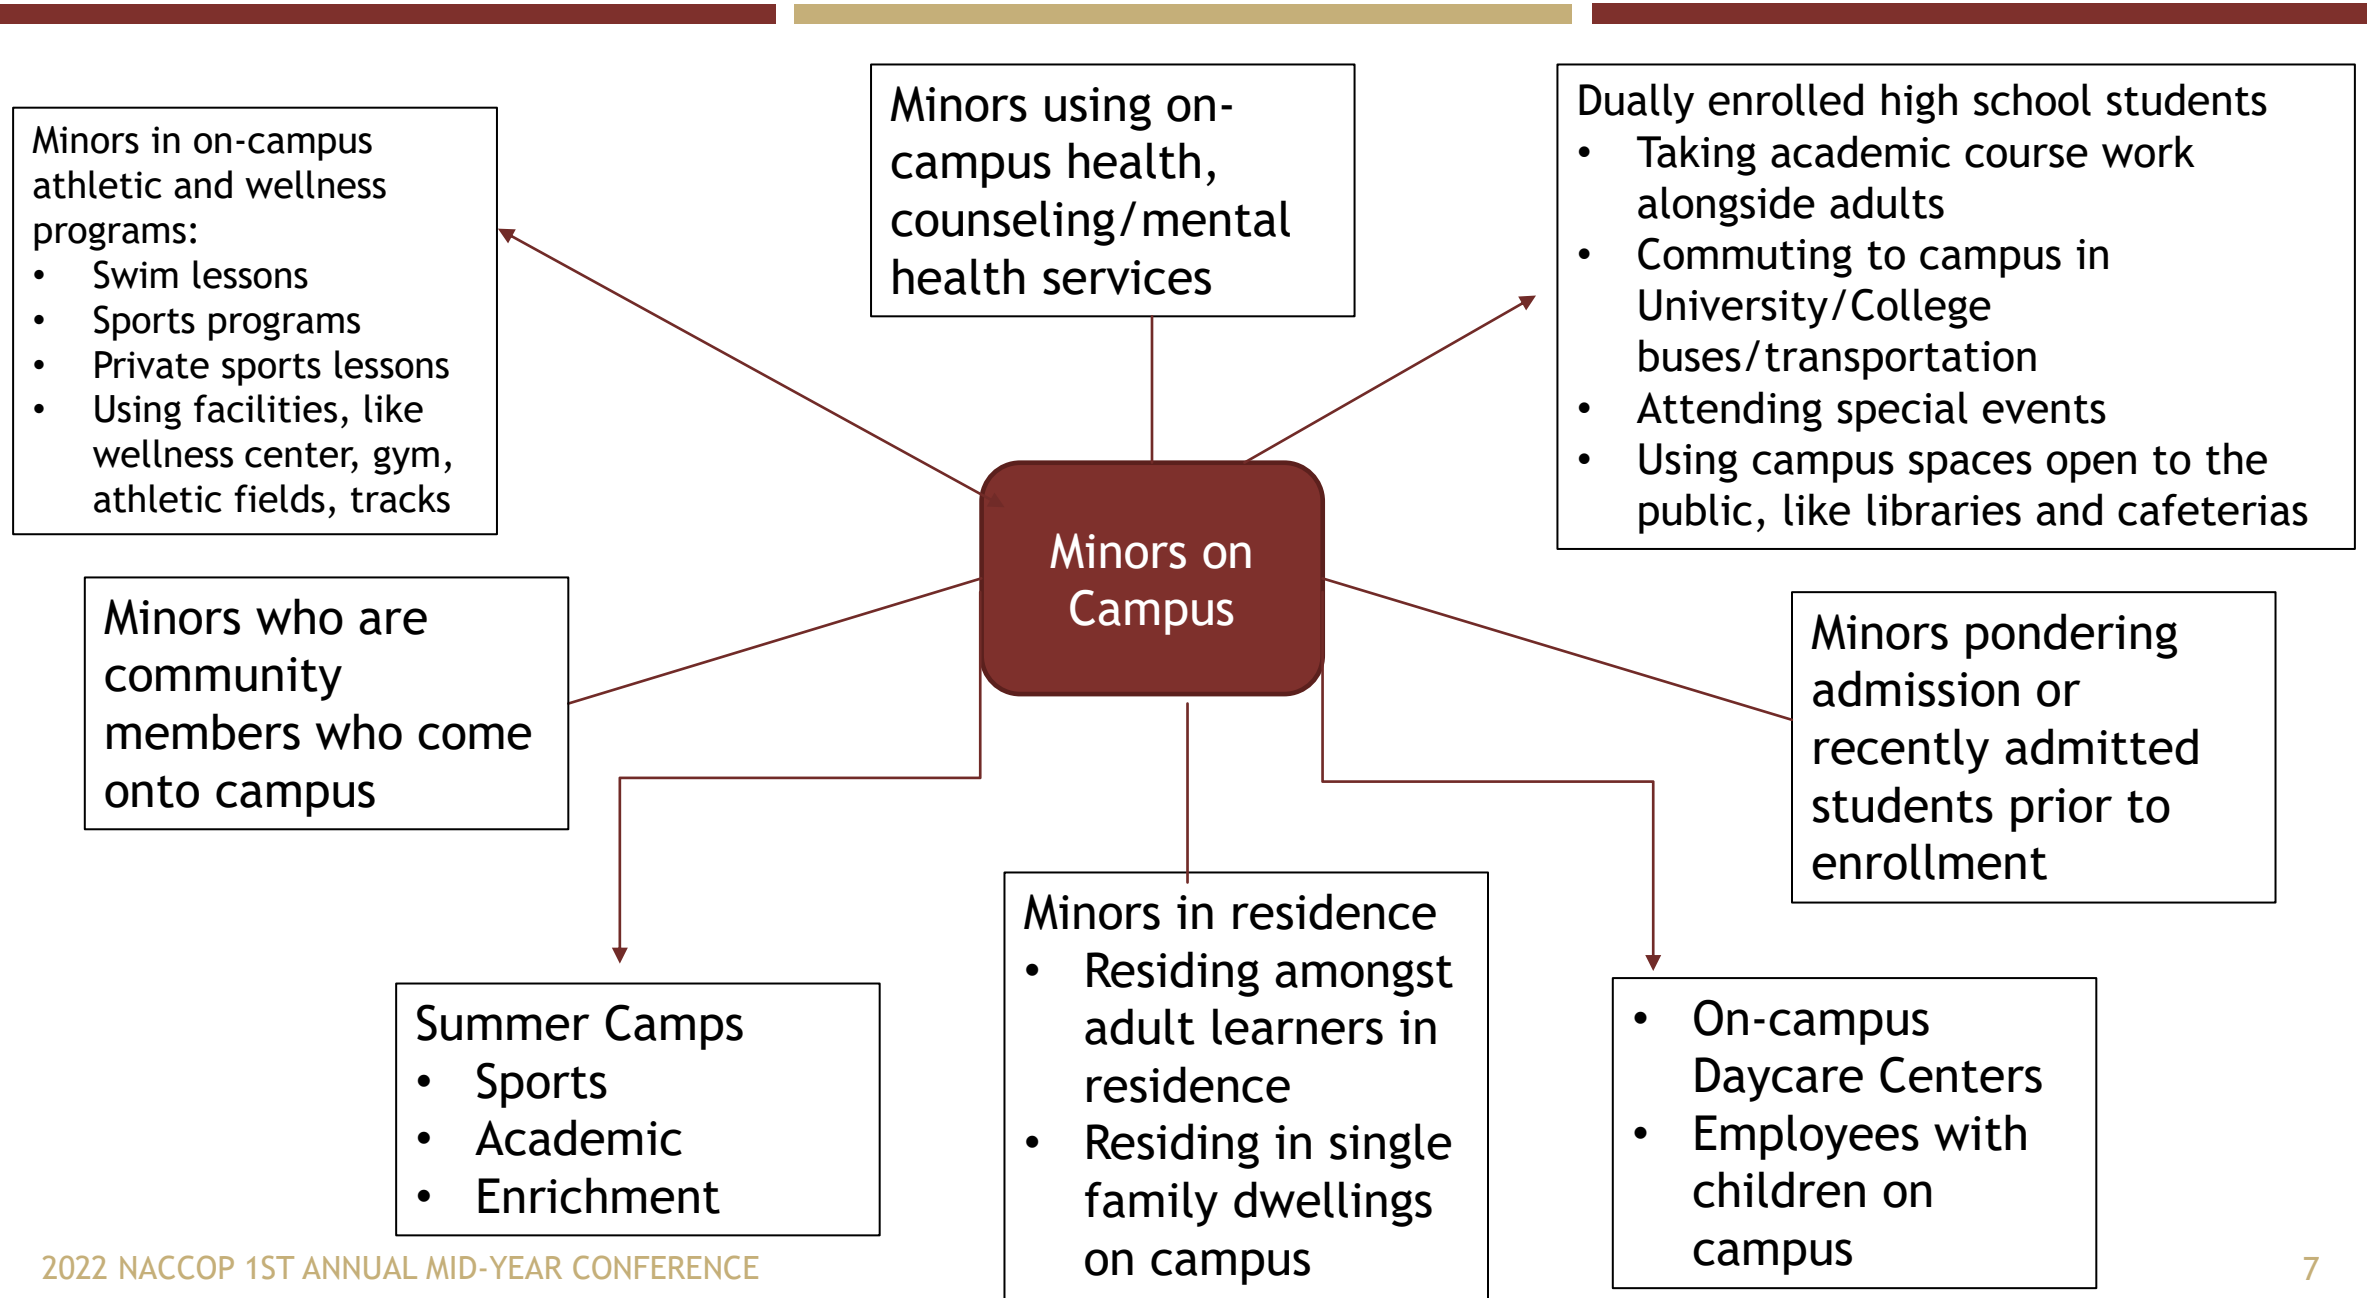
Minors in on-campus athletic and wellness programs:
- Swim lessons
- Sports programs
- Private sports lessons
- Using facilities, like wellness center, gym, athletic fields, tracks

Minors using on-campus health, counseling/mental health services

Dually enrolled high school students
- Taking academic course work alongside adults
- Commuting to campus in University/College buses/transportation
- Attending special events
- Using campus spaces open to the public, like libraries and cafeterias

Minors on Campus

Minors who are community members who come onto campus

Minors pondering admission or recently admitted students prior to enrollment

Summer Camps
- Sports
- Academic
- Enrichment

Minors in residence
- Residing amongst adult learners in residence
- Residing in single family dwellings on campus

- On-campus Daycare Centers
- Employees with children on campus

2022 NACCOP 1ST ANNUAL MID-YEAR CONFERENCE

7